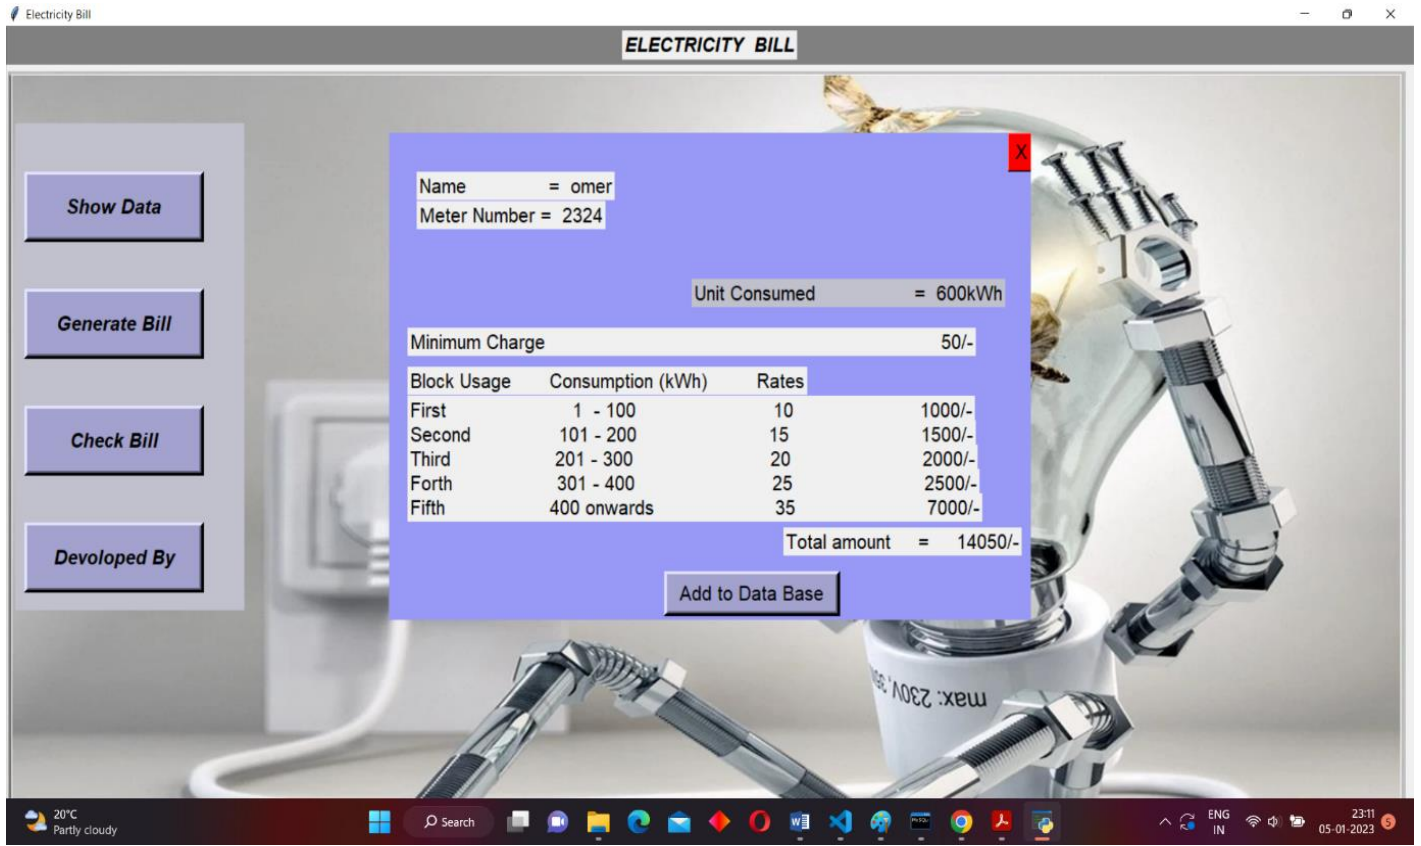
Electricity Bill

ELECTRICITY BILL

Show Data

Generate Bill

Check Bill

Devoloped By

X

Name = omer
Meter Number = 2324

Unit Consumed = 600kWh

Minimum Charge 50/-

| Block Usage | Consumption (kWh) | Rates | |
|---|---|---|---|
| First | 1 - 100 | 10 | 1000/- |
| Second | 101 - 200 | 15 | 1500/- |
| Third | 201 - 300 | 20 | 2000/- |
| Forth | 301 - 400 | 25 | 2500/- |
| Fifth | 400 onwards | 35 | 7000/- |

Total amount = 14050/-

Add to Data Base

max: 230V

20°C
Partly cloudy

Search

ENG
IN

23:11
05-01-2023